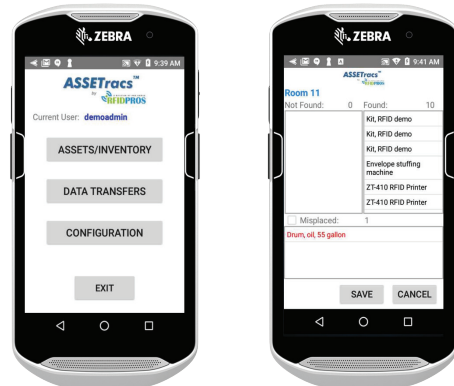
ZEBRA

9:39 AM

ASSETracs™
by RFIDPROS

Current User: demoadmin

ASSETS/INVENTORY

DATA TRANSFERS

CONFIGURATION

EXIT

ZEBRA

9:41 AM

ASSETracs™
RFIDPROS

Room 11

Not Found: 0 Found: 10

Kit, RFID demo

Kit, RFID demo

Kit, RFID demo

Envelope stuffing machine

ZT-410 RFID Printer

ZT-410 RFID Printer

Misplaced: 1

Drum, oil, 55 gallon

SAVE CANCEL